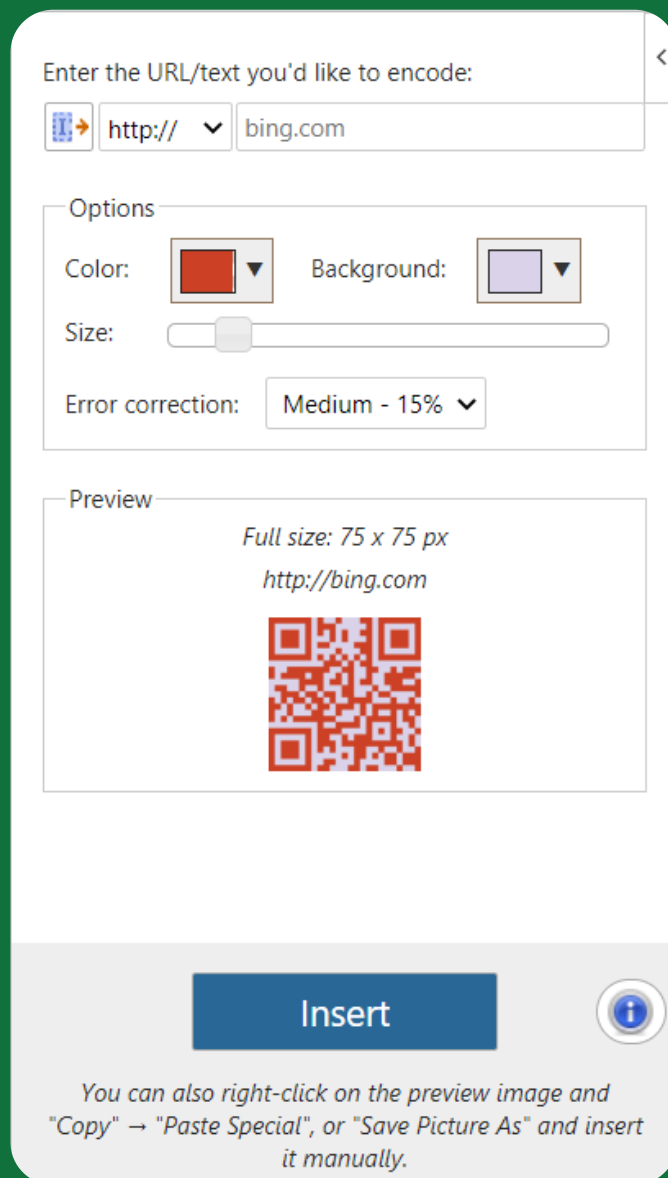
Enter the URL/text you'd like to encode:

http://
bing.com

Options

Color:
Background:

Size:

Error correction:
Medium - 15%

Preview

Full size: 75 x 75 px

http://bing.com

Insert

You can also right-click on the preview image and "Copy" → "Paste Special", or "Save Picture As" and insert it manually.